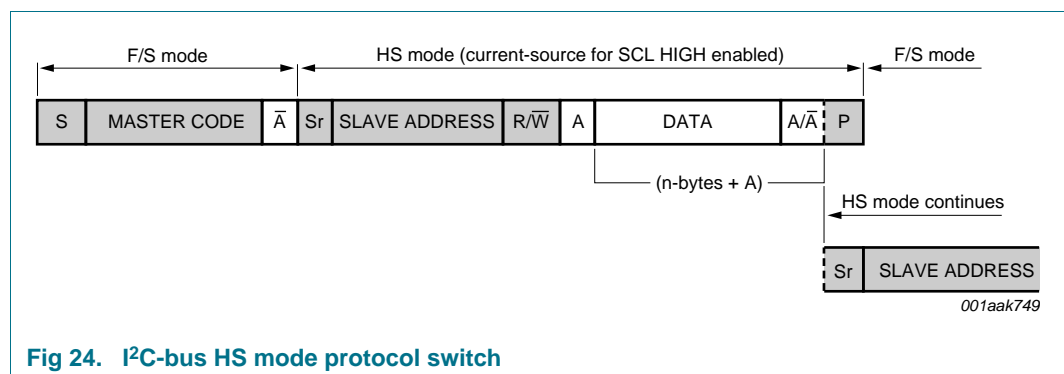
F/S mode

HS mode (current-source for SCL HIGH enabled)

F/S mode

S | MASTER CODE | $\overline{A}$ | Sr | SLAVE ADDRESS | R/$\overline{W}$ | A | DATA | A/$\overline{A}$ | P

(n-bytes + A)

HS mode continues

Sr | SLAVE ADDRESS

001aak749

Fig 24. I$^2$C-bus HS mode protocol switch